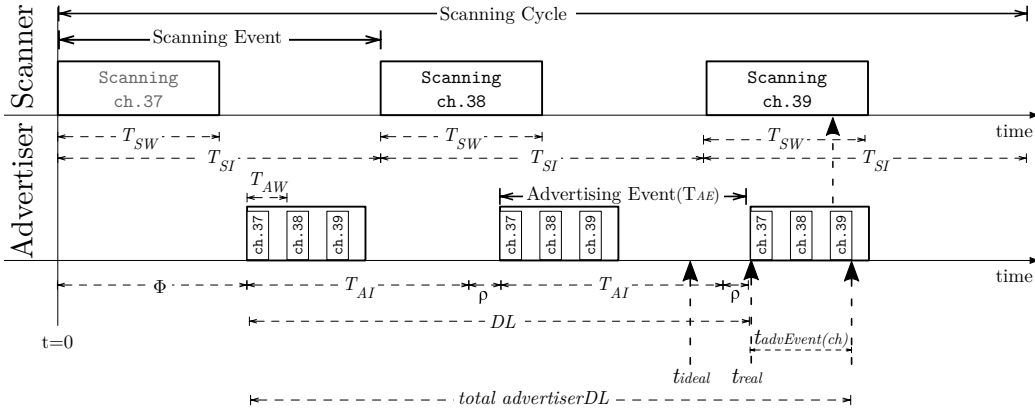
Scanner

Scanning Cycle

Scanning Event

Scanning ch.37

Scanning ch.38

Scanning ch.39

time

$T_{SW}$

$T_{SW}$

$T_{SW}$

$T_{SI}$

$T_{SI}$

$T_{SI}$

Advertiser

$T_{AW}$

Advertising Event($T_{AE}$)

ch.37 ch.38 ch.39

ch.37 ch.38 ch.39

ch.37 ch.38 ch.39

time

Φ

$T_{AI}$

ρ

$T_{AI}$

ρ

$DL$

t=0

$t_{advEvent(ch)}$

$t_{ideal}$

$t_{real}$

total advertiserDL